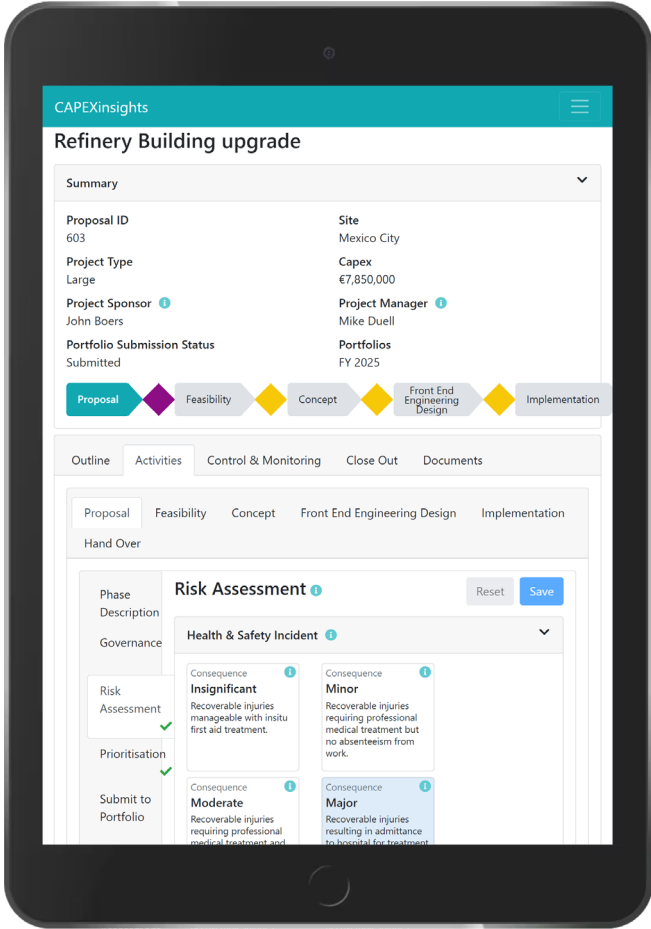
CAPEXinsights

Refinery Building upgrade

Summary

Proposal ID
603

Site
Mexico City

Project Type
Large

Capex
€7,850,000

Project Sponsor
John Boers

Project Manager
Mike Duell

Portfolio Submission Status
Submitted

Portfolios
FY 2025

Proposal
Feasibility
Concept
Front End Engineering Design
Implementation

Outline
Activities
Control & Monitoring
Close Out
Documents

Proposal
Feasibility
Concept
Front End Engineering Design
Implementation
Hand Over

Phase Description
Governance
Risk Assessment
Prioritisation
Submit to Portfolio

Risk Assessment

Reset
Save

Health & Safety Incident

Consequence
Insignificant
Recoverable injuries manageable with insitu first aid treatment.

Consequence
Minor
Recoverable injuries requiring professional medical treatment but no absenteeism from work.

Consequence
Moderate
Recoverable injuries requiring professional medical treatment and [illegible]

Consequence
Major
Recoverable injuries resulting in admittance to hospital for treatment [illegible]